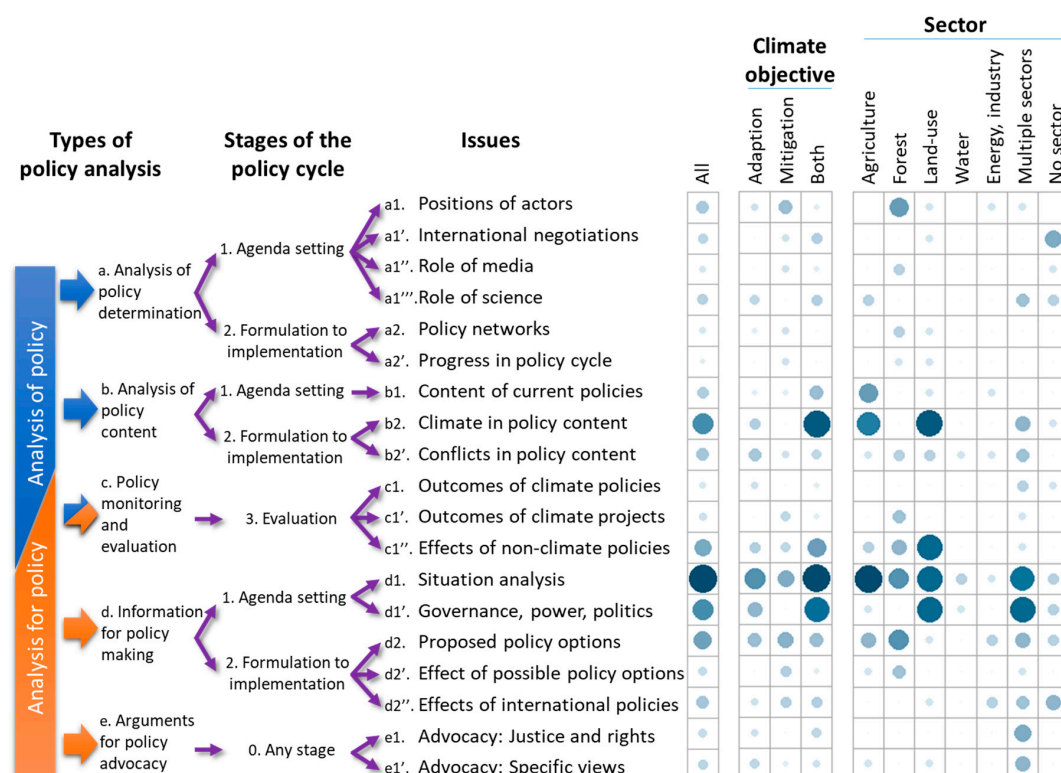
Types of policy analysis

Stages of the policy cycle

Issues

Climate objective

Sector

All

Adaption

Mitigation

Both

Agriculture

Forest

Land-use

Water

Energy, industry

Multiple sectors

No sector

Analysis of policy

Analysis for policy

a. Analysis of policy determination

1. Agenda setting

a1. Positions of actors

a1′. International negotiations

a1′′. Role of media

a1′′′. Role of science

2. Formulation to implementation

a2. Policy networks

a2′. Progress in policy cycle

b. Analysis of policy content

1. Agenda setting

b1. Content of current policies

2. Formulation to implementation

b2. Climate in policy content

b2′. Conflicts in policy content

c. Policy monitoring and evaluation

3. Evaluation

c1. Outcomes of climate policies

c1′. Outcomes of climate projects

c1′′. Effects of non-climate policies

d. Information for policy making

1. Agenda setting

d1. Situation analysis

d1′. Governance, power, politics

2. Formulation to implementation

d2. Proposed policy options

d2′. Effect of possible policy options

d2′′. Effects of international policies

e. Arguments for policy advocacy

0. Any stage

e1. Advocacy: Justice and rights

e1′. Advocacy: Specific views